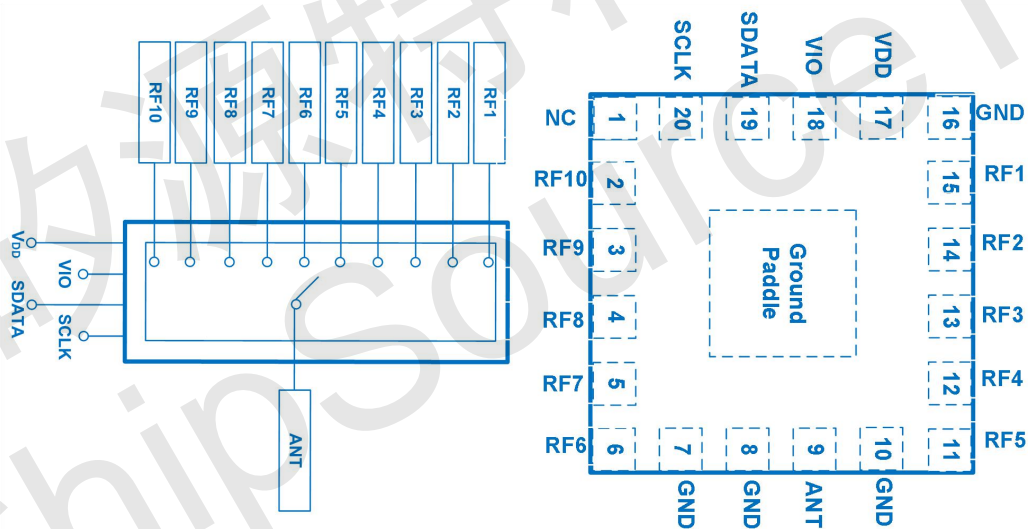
RF10 RF9 RF8 RF7 RF6 RF5 RF4 RF3 RF2 RF1

$V_{DD}$
VIO
SDATA
SCLK

ANT

SCLK SDATA VIO VDD

NC 1
20 19 18 17 16 GND
RF10 2
15 RF1
RF9 3
14 RF2
RF8 4
13 RF3
RF7 5
12 RF4
RF6 6
11 RF5
7 8 9 10
GND GND ANT GND

Ground Paddle

ChipSource